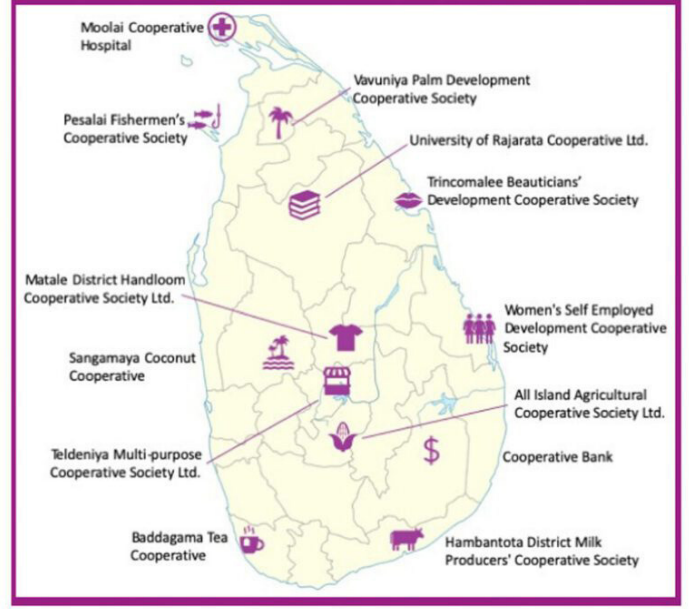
Moolai Cooperative Hospital

Vavuniya Palm Development Cooperative Society

Pesalai Fishermen's Cooperative Society

University of Rajarata Cooperative Ltd.

Trincomalee Beauticians' Development Cooperative Society

Matale District Handloom Cooperative Society Ltd.

Women's Self Employed Development Cooperative Society

Sangamaya Coconut Cooperative

All Island Agricultural Cooperative Society Ltd.

Teldeniya Multi-purpose Cooperative Society Ltd.

Cooperative Bank

Baddagama Tea Cooperative

Hambantota District Milk Producers' Cooperative Society